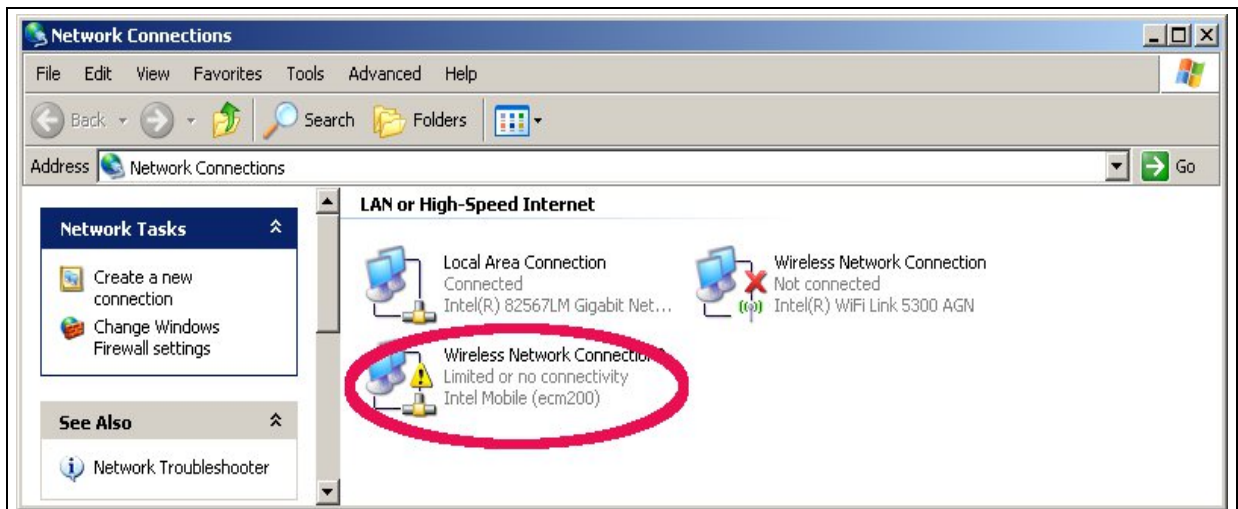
Network Connections

File Edit View Favorites Tools Advanced Help

Back Search Folders

Address Network Connections Go

Network Tasks

Create a new connection

Change Windows Firewall settings

See Also

Network Troubleshooter

LAN or High-Speed Internet

Local Area Connection
Connected
Intel(R) 82567LM Gigabit Net...

Wireless Network Connection
Not connected
Intel(R) WiFi Link 5300 AGN

Wireless Network Connectio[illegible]
Limited or no connectivity
Intel Mobile (ecm200)